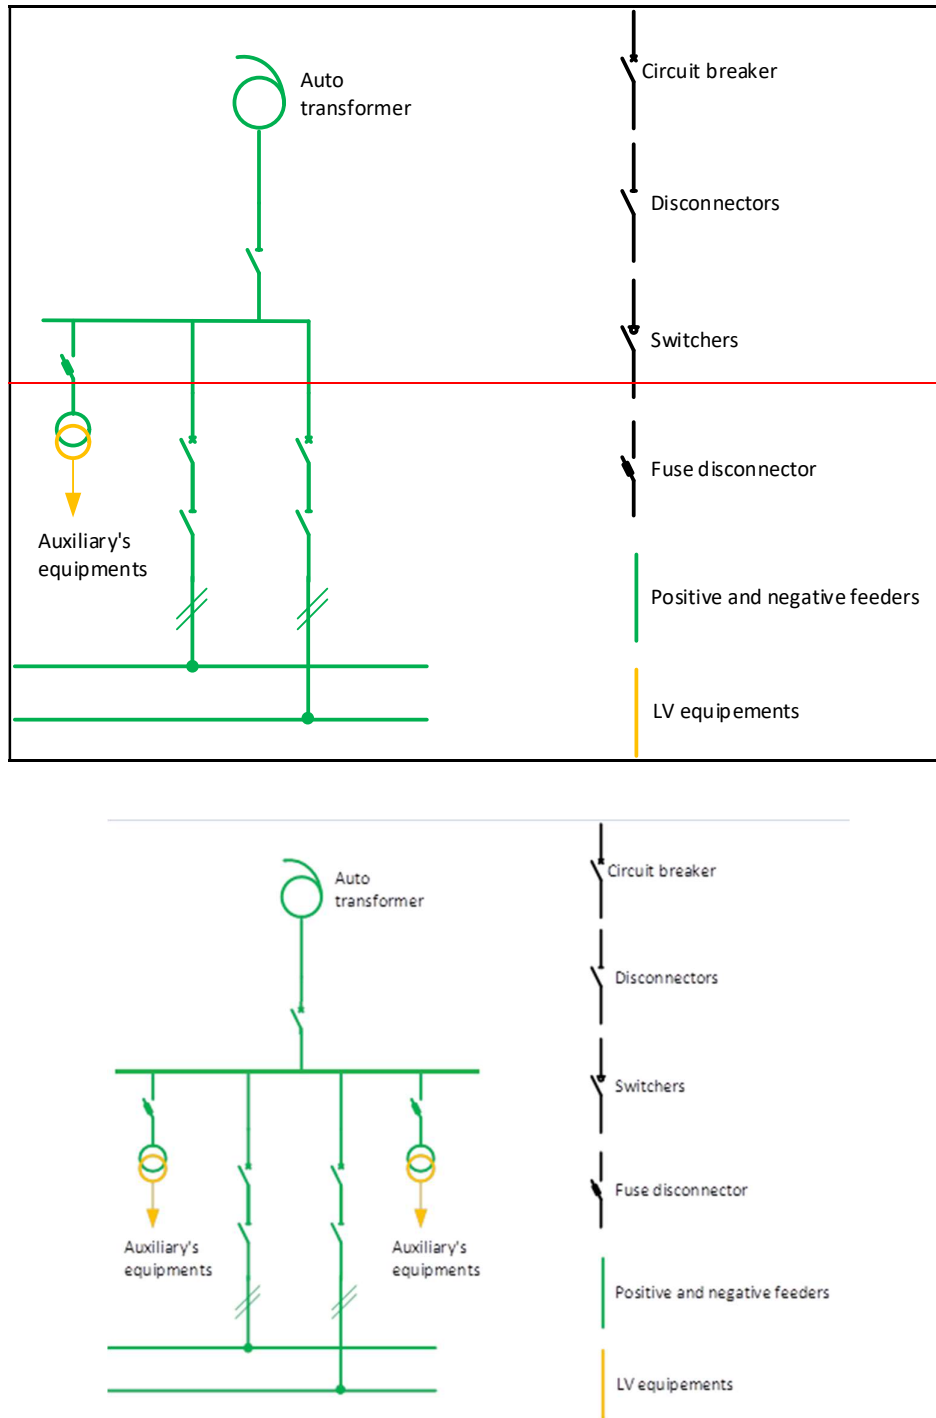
Auto transformer

Auxiliary's equipments

Circuit breaker

Disconnectors

Switchers

Fuse disconnector

Positive and negative feeders

LV equipements

Auto transformer

Auxiliary's equipments

Auxiliary's equipments

Circuit breaker

Disconnectors

Switchers

Fuse disconnector

Positive and negative feeders

LV equipements